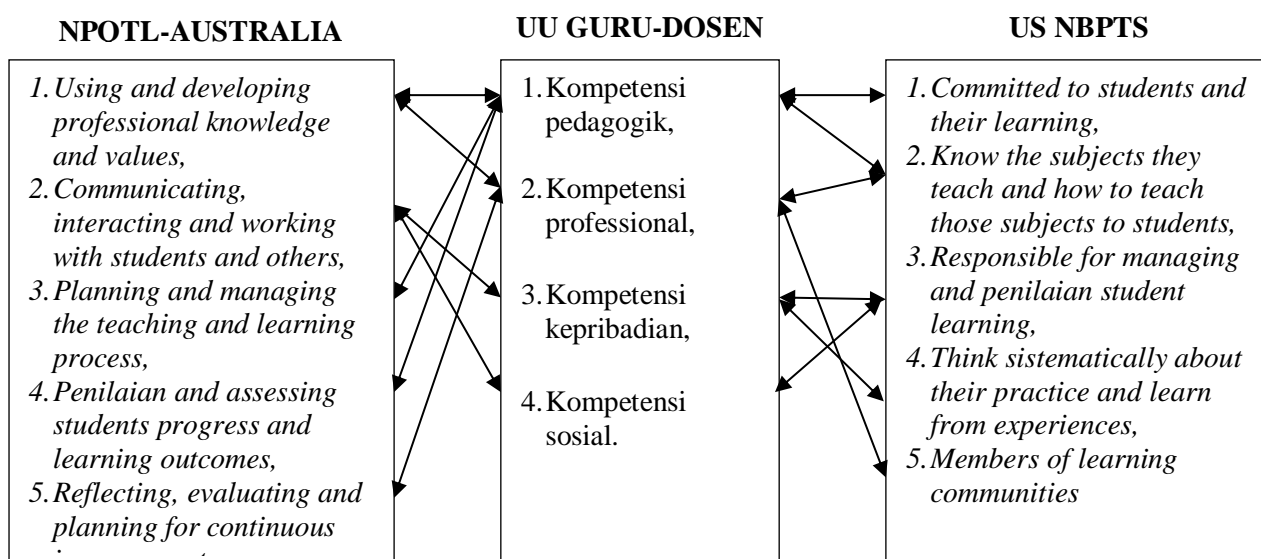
NPOTL-AUSTRALIA

1. Using and developing professional knowledge and values,
2. Communicating, interacting and working with students and others,
3. Planning and managing the teaching and learning process,
4. Penilaian and assessing students progress and learning outcomes,
5. Reflecting, evaluating and planning for continuous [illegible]

UU GURU-DOSEN

1. Kompetensi pedagogik,
2. Kompetensi professional,
3. Kompetensi kepribadian,
4. Kompetensi sosial.

US NBPTS

1. Committed to students and their learning,
2. Know the subjects they teach and how to teach those subjects to students,
3. Responsible for managing and penilaian student learning,
4. Think sistematically about their practice and learn from experiences,
5. Members of learning communities